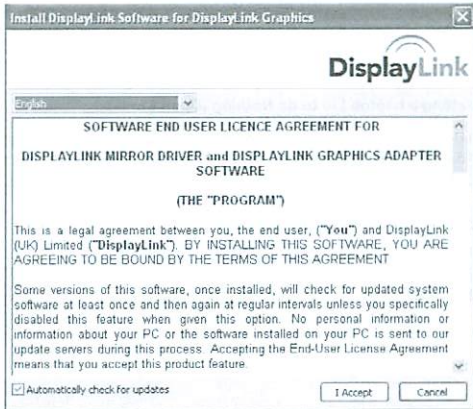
Install DisplayLink Software for DisplayLink Graphics

DisplayLink

English

SOFTWARE END USER LICENCE AGREEMENT FOR

DISPLAYLINK MIRROR DRIVER and DISPLAYLINK GRAPHICS ADAPTER SOFTWARE

(THE "PROGRAM")

This is a legal agreement between you, the end user, ("You") and DisplayLink (UK) Limited ("DisplayLink"). BY INSTALLING THIS SOFTWARE, YOU ARE AGREEING TO BE BOUND BY THE TERMS OF THIS AGREEMENT

Some versions of this software, once installed, will check for updated system software at least once and then again at regular intervals unless you specifically disabled this feature when given this option. No personal information or information about your PC or the software installed on your PC is sent to our update servers during this process. Accepting the End-User License Agreement means that you accept this product feature.

Automatically check for updates

I Accept

Cancel